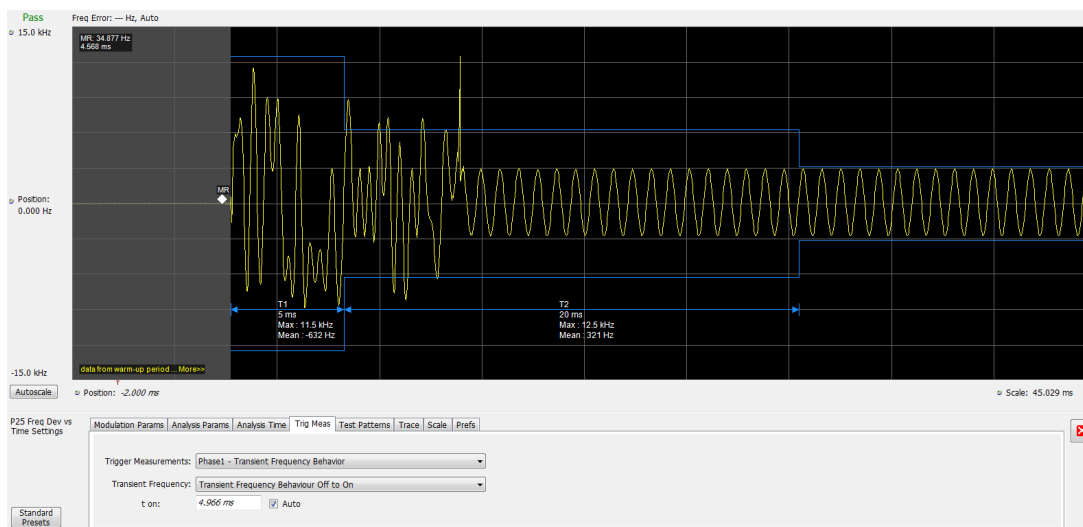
Pass Freq Error: --- Hz, Auto

15.0 kHz

MR: 34.877 Hz
4.568 ms

MR

Position:
0.000 Hz

T1
5 ms
Max : 11.5 kHz
Mean : -632 Hz

T2
20 ms
Max : 12.5 kHz
Mean : 321 Hz

-15.0 kHz

data from warm-up period ... More>>

Autoscale

Position: -2.000 ms

Scale: 45.029 ms

P25 Freq Dev vs Time Settings

| Modulation Params | Analysis Params | Analysis Time | Trig Meas | Test Patterns | Trace | Scale | Prefs |
|---|---|---|---|---|---|---|---|

Trigger Measurements: Phase1 - Transient Frequency Behavior

Transient Frequency: Transient Frequency Behaviour Off to On

t on: 4.966 ms Auto

Standard Presets